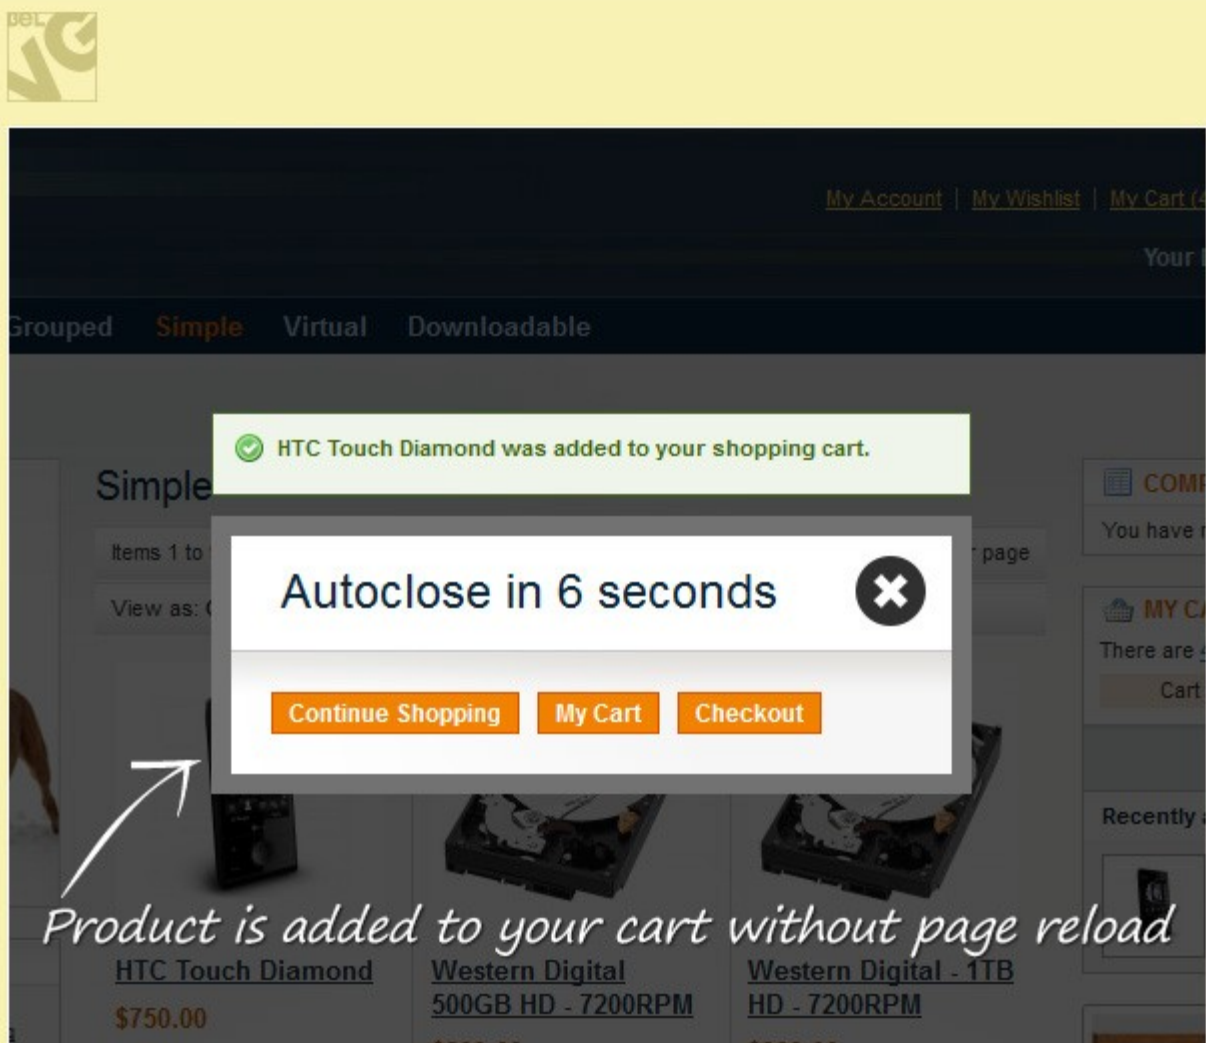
My Account | My Wishlist | My Cart (4

Your

Grouped Simple Virtual Downloadable

HTC Touch Diamond was added to your shopping cart.

Simple

Items 1 to

page

View as:

Autoclose in 6 seconds

Continue Shopping My Cart Checkout

COMP

You have

MY CA

There are

Cart

Recently

Product is added to your cart without page reload

HTC Touch Diamond

$750.00

Western Digital 500GB HD - 7200RPM

Western Digital - 1TB HD - 7200RPM